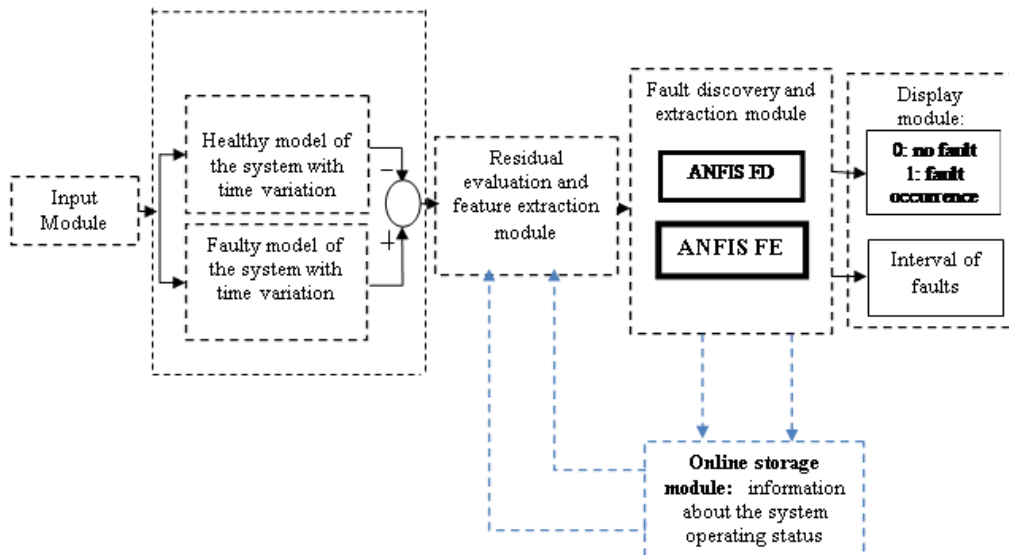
Input Module

Healthy model of the system with time variation

Faulty model of the system with time variation

−

+

Residual evaluation and feature extraction module

Fault discovery and extraction module

ANFIS FD

ANFIS FE

Display module:

0: no fault
1: fault occurrence

Interval of faults

Online storage module: information about the system operating status